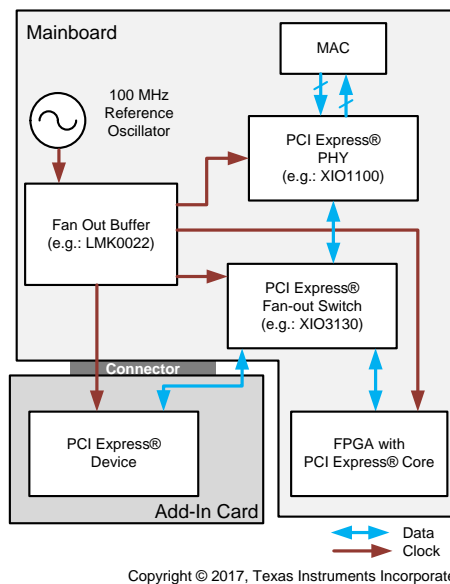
Mainboard

MAC

100 MHz Reference Oscillator

PCI Express® PHY (e.g.: XIO1100)

Fan Out Buffer (e.g.: LMK0022)

PCI Express® Fan-out Switch (e.g.: XIO3130)

Connector

PCI Express® Device

FPGA with PCI Express® Core

Add-In Card

Data

Clock

Copyright © 2017, Texas Instruments Incorporate